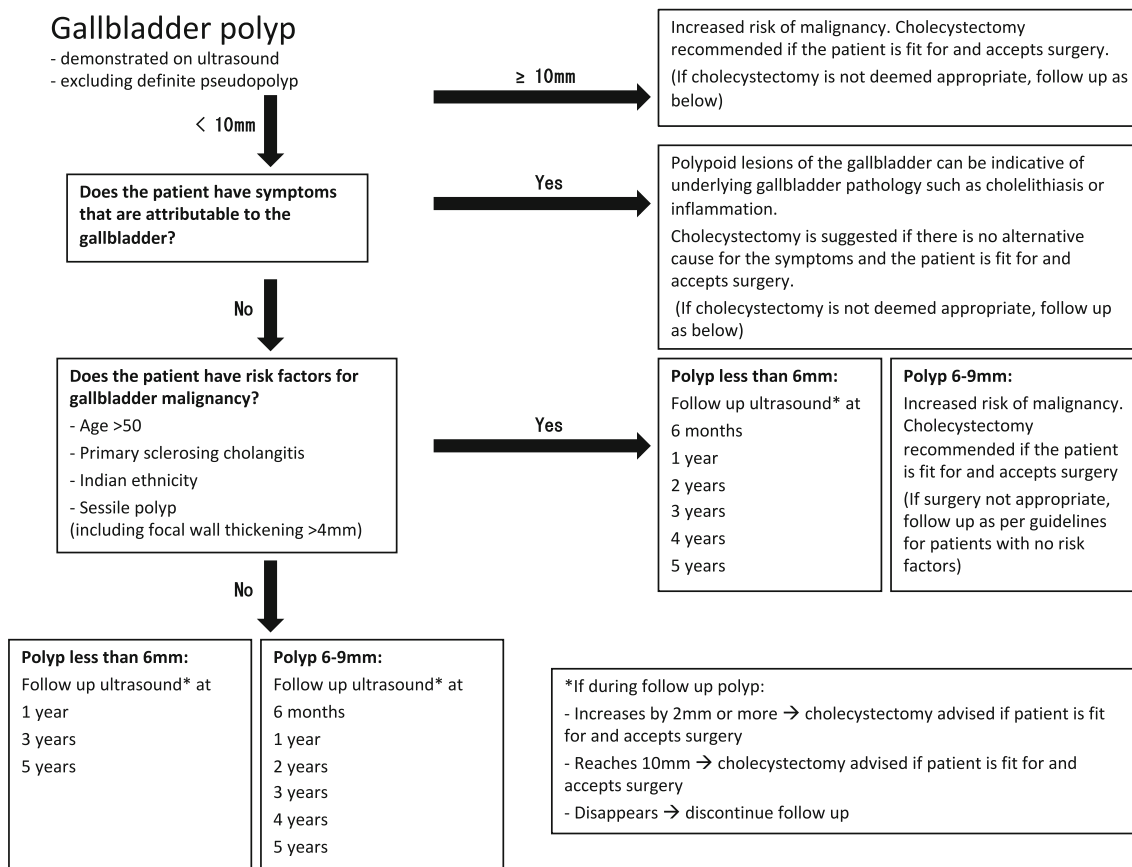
Gallbladder polyp
- demonstrated on ultrasound
- excluding definite pseudopolyp

≥ 10mm

Increased risk of malignancy. Cholecystectomy recommended if the patient is fit for and accepts surgery.
(If cholecystectomy is not deemed appropriate, follow up as below)

< 10mm

Does the patient have symptoms that are attributable to the gallbladder?

Yes

Polypoid lesions of the gallbladder can be indicative of underlying gallbladder pathology such as cholelithiasis or inflammation.
Cholecystectomy is suggested if there is no alternative cause for the symptoms and the patient is fit for and accepts surgery.
(If cholecystectomy is not deemed appropriate, follow up as below)

No

Does the patient have risk factors for gallbladder malignancy?
- Age >50
- Primary sclerosing cholangitis
- Indian ethnicity
- Sessile polyp
(including focal wall thickening >4mm)

Yes

Polyp less than 6mm:
Follow up ultrasound* at
6 months
1 year
2 years
3 years
4 years
5 years

Polyp 6-9mm:
Increased risk of malignancy. Cholecystectomy recommended if the patient is fit for and accepts surgery
(If surgery not appropriate, follow up as per guidelines for patients with no risk factors)

No

Polyp less than 6mm:
Follow up ultrasound* at
1 year
3 years
5 years

Polyp 6-9mm:
Follow up ultrasound* at
6 months
1 year
2 years
3 years
4 years
5 years

*If during follow up polyp:
- Increases by 2mm or more → cholecystectomy advised if patient is fit for and accepts surgery
- Reaches 10mm → cholecystectomy advised if patient is fit for and accepts surgery
- Disappears → discontinue follow up